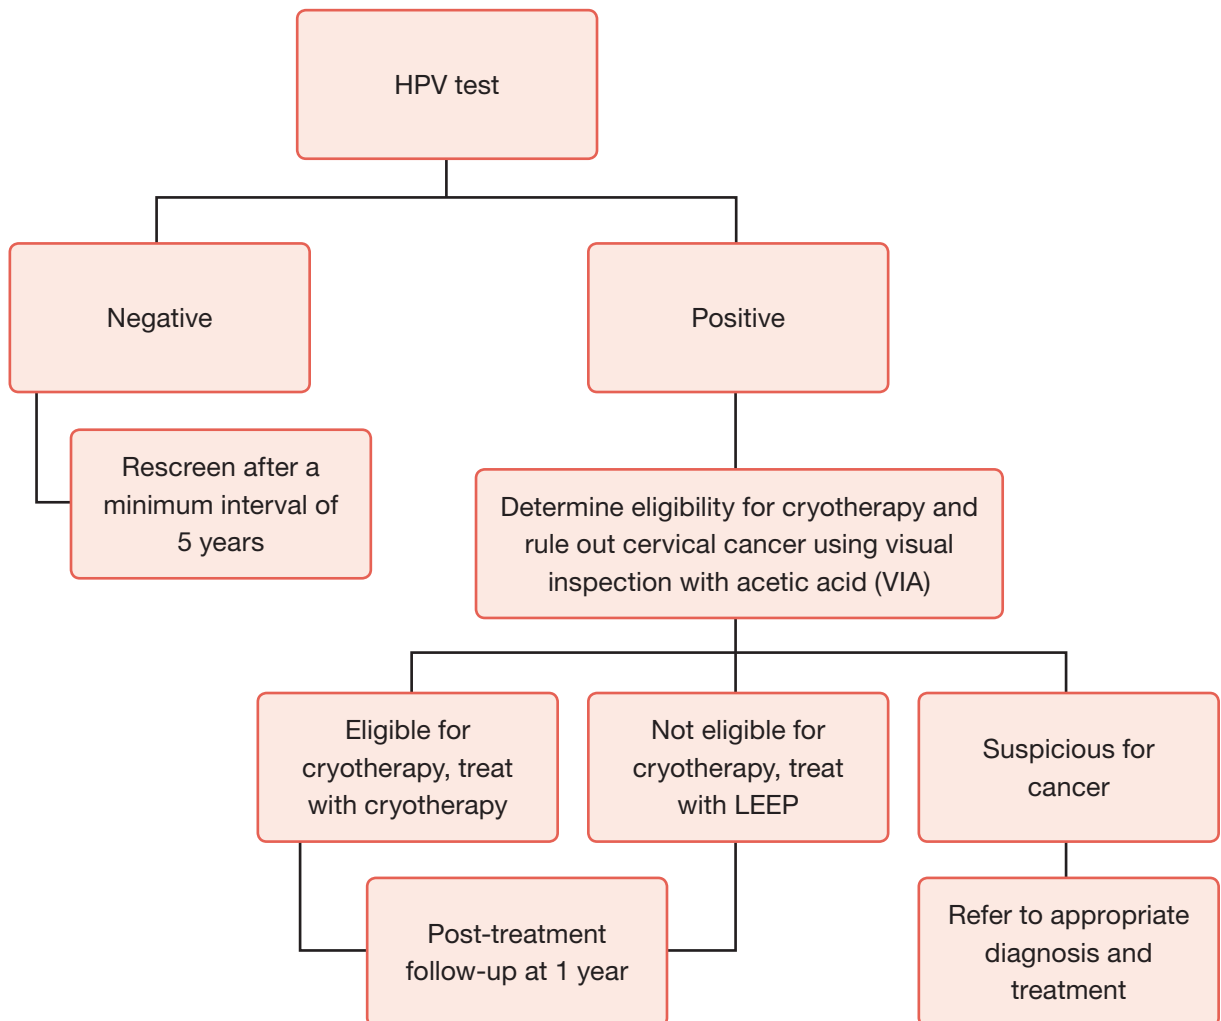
HPV test

Negative

Positive

Rescreen after a minimum interval of 5 years

Determine eligibility for cryotherapy and rule out cervical cancer using visual inspection with acetic acid (VIA)

Eligible for cryotherapy, treat with cryotherapy

Not eligible for cryotherapy, treat with LEEP

Suspicious for cancer

Post-treatment follow-up at 1 year

Refer to appropriate diagnosis and treatment